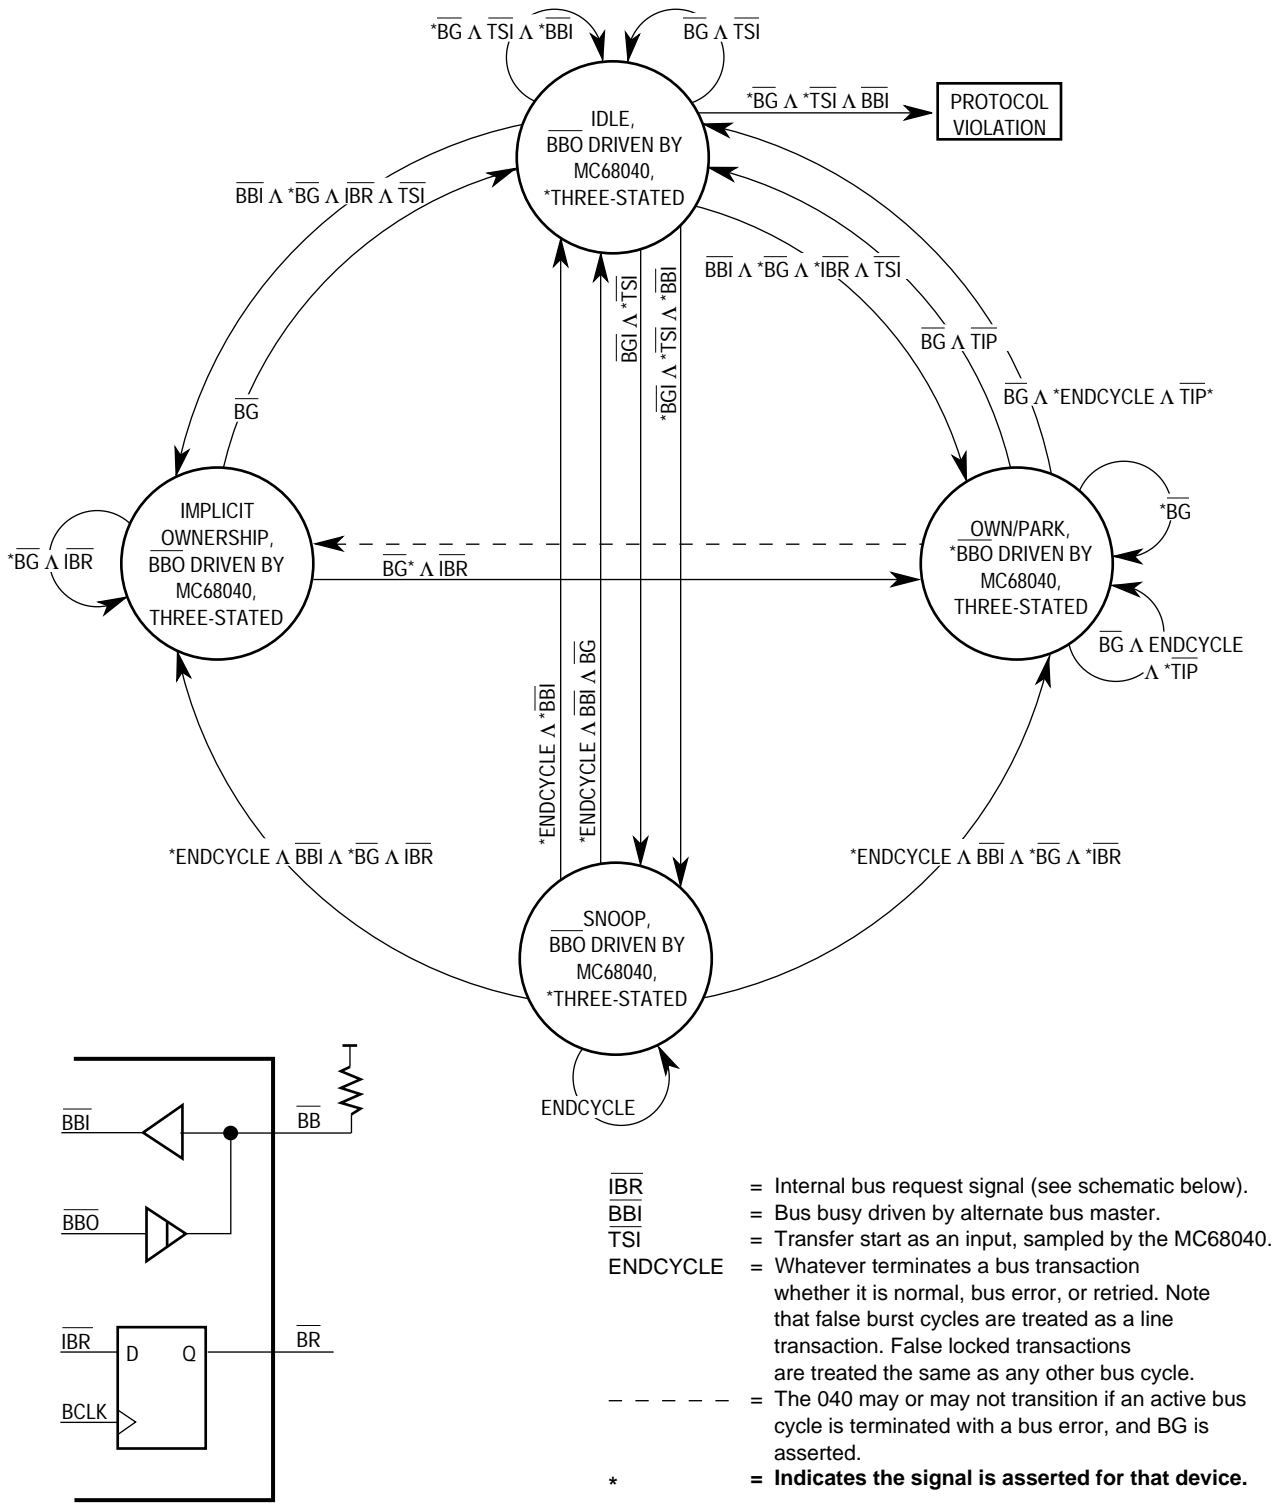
$*\overline{BG} \Lambda \overline{TSI} \Lambda *\overline{BBI}$

$\overline{BG} \Lambda \overline{TSI}$

IDLE, $\overline{BBO}$ DRIVEN BY MC68040, *THREE-STATED

$*\overline{BG} \Lambda *\overline{TSI} \Lambda \overline{BBI}$

PROTOCOL VIOLATION

$\overline{BBI} \Lambda *\overline{BG} \Lambda \overline{IBR} \Lambda \overline{TSI}$

$\overline{BBI} \Lambda *\overline{BG} \Lambda *\overline{IBR} \Lambda \overline{TSI}$

$\overline{BGI} \Lambda *\overline{TSI}$

$*\overline{BGI} \Lambda *\overline{TSI} \Lambda *\overline{BBI}$

$\overline{BG} \Lambda \overline{TIP}$

$\overline{BG} \Lambda$ *ENDCYCLE $\Lambda \overline{TIP}*$

$\overline{BG}$

IMPLICIT OWNERSHIP, $\overline{BBO}$ DRIVEN BY MC68040, THREE-STATED

$*\overline{BG} \Lambda \overline{IBR}$

$\overline{BG}* \Lambda \overline{IBR}$

$\overline{OWN/PARK}$, $*\overline{BBO}$ DRIVEN BY MC68040, THREE-STATED

$*\overline{BG}$

$\overline{BG} \Lambda$ ENDCYCLE $\Lambda *\overline{TIP}$

*ENDCYCLE $\Lambda *\overline{BBI}$

*ENDCYCLE $\Lambda \overline{BBI} \Lambda \overline{BG}$

*ENDCYCLE $\Lambda \overline{BBI} \Lambda *\overline{BG} \Lambda \overline{IBR}$

*ENDCYCLE $\Lambda \overline{BBI} \Lambda *\overline{BG} \Lambda *\overline{IBR}$

$\overline{SNOOP}$, $\overline{BBO}$ DRIVEN BY MC68040, *THREE-STATED

ENDCYCLE

$\overline{BBI}$

$\overline{BB}$

$\overline{BBO}$

$\overline{IBR}$

D

Q

$\overline{BR}$

BCLK

$\overline{IBR}$ = Internal bus request signal (see schematic below).
$\overline{BBI}$ = Bus busy driven by alternate bus master.
$\overline{TSI}$ = Transfer start as an input, sampled by the MC68040.
ENDCYCLE = Whatever terminates a bus transaction whether it is normal, bus error, or retried. Note that false burst cycles are treated as a line transaction. False locked transactions are treated the same as any other bus cycle.
– – – – – = The 040 may or may not transition if an active bus cycle is terminated with a bus error, and BG is asserted.
* = Indicates the signal is asserted for that device.